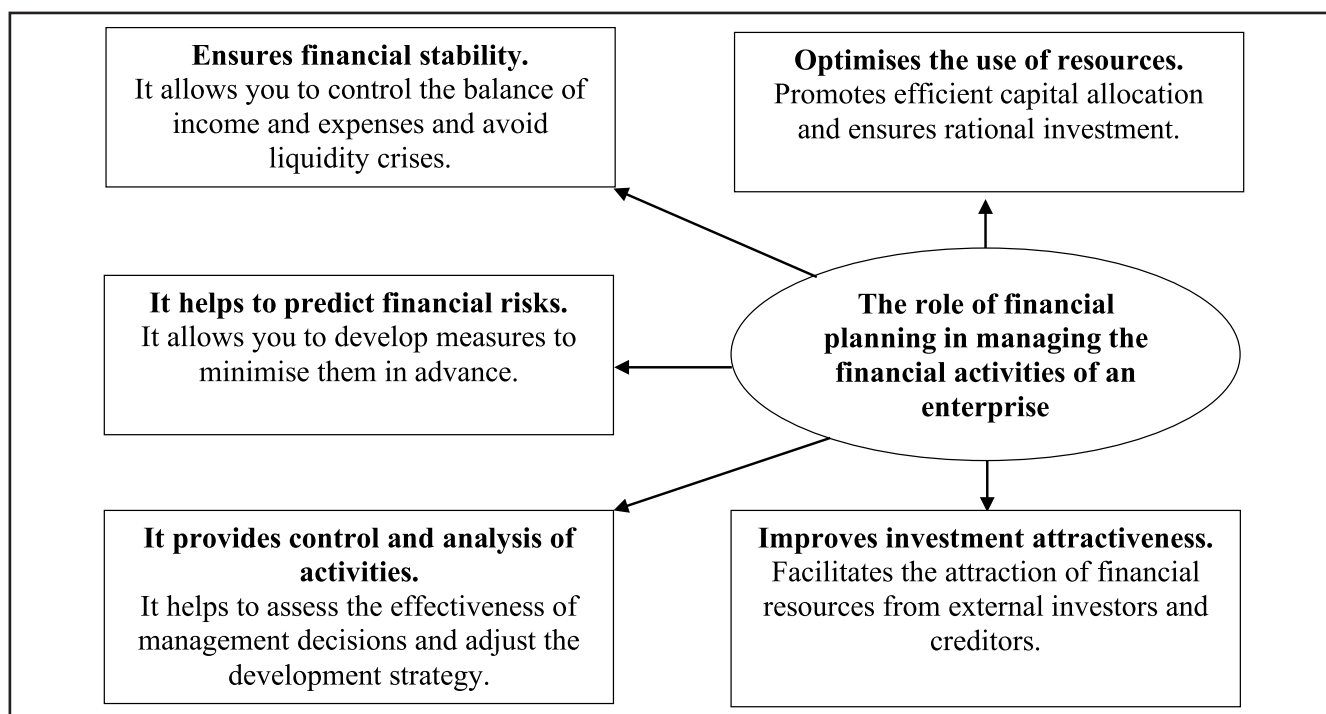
**Ensures financial stability.**
It allows you to control the balance of income and expenses and avoid liquidity crises.

**Optimises the use of resources.**
Promotes efficient capital allocation and ensures rational investment.

**It helps to predict financial risks.**
It allows you to develop measures to minimise them in advance.

**The role of financial planning in managing the financial activities of an enterprise**

**It provides control and analysis of activities.**
It helps to assess the effectiveness of management decisions and adjust the development strategy.

**Improves investment attractiveness.**
Facilitates the attraction of financial resources from external investors and creditors.